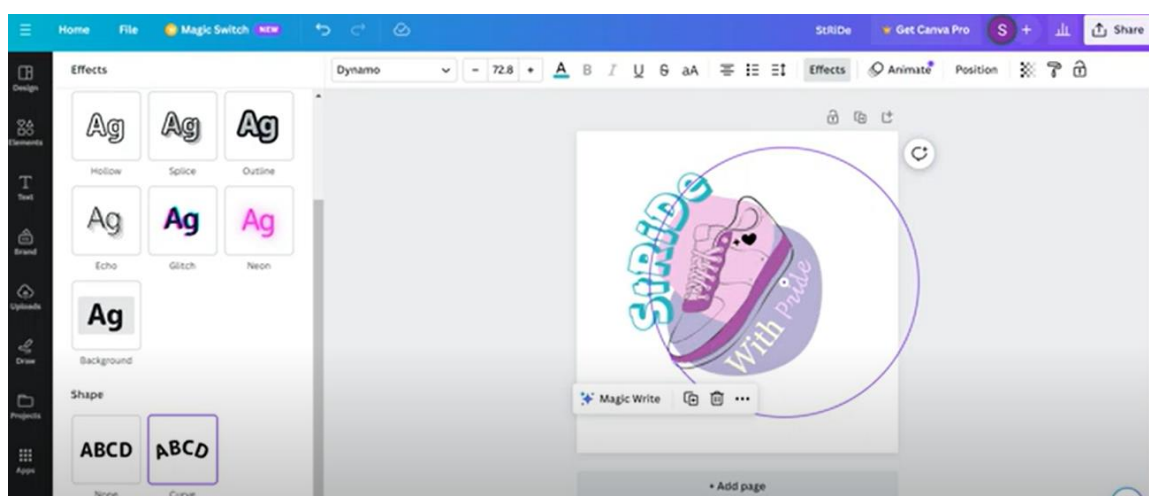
Home File Magic Switch NEW StRiDe Get Canva Pro S + Share

Design Elements Text Brand Uploads Draw Projects Apps

Effects

Ag Hollow
Ag Splice
Ag Outline
Ag Echo
Ag Glitch
Ag Neon
Ag Background

Shape

ABCD None
ABCD Curve

Dynamo - 72.8 + A B I U S aA Effects Animate Position

STRIDE
With Pride

Magic Write

+ Add page